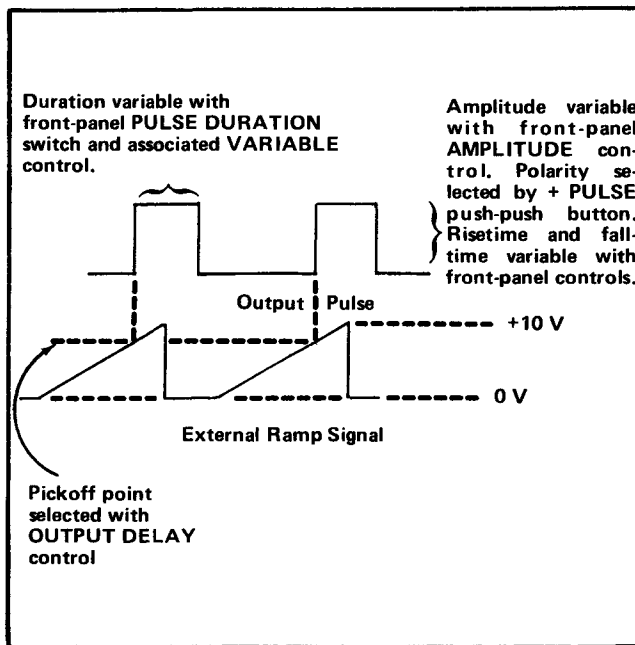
Duration variable with front-panel PULSE DURATION switch and associated VARIABLE control.

Amplitude variable with front-panel AMPLITUDE control. Polarity selected by + PULSE push-push button. Risetime and falltime variable with front-panel controls.

Output Pulse

+10 V

0 V

External Ramp Signal

Pickoff point selected with OUTPUT DELAY control